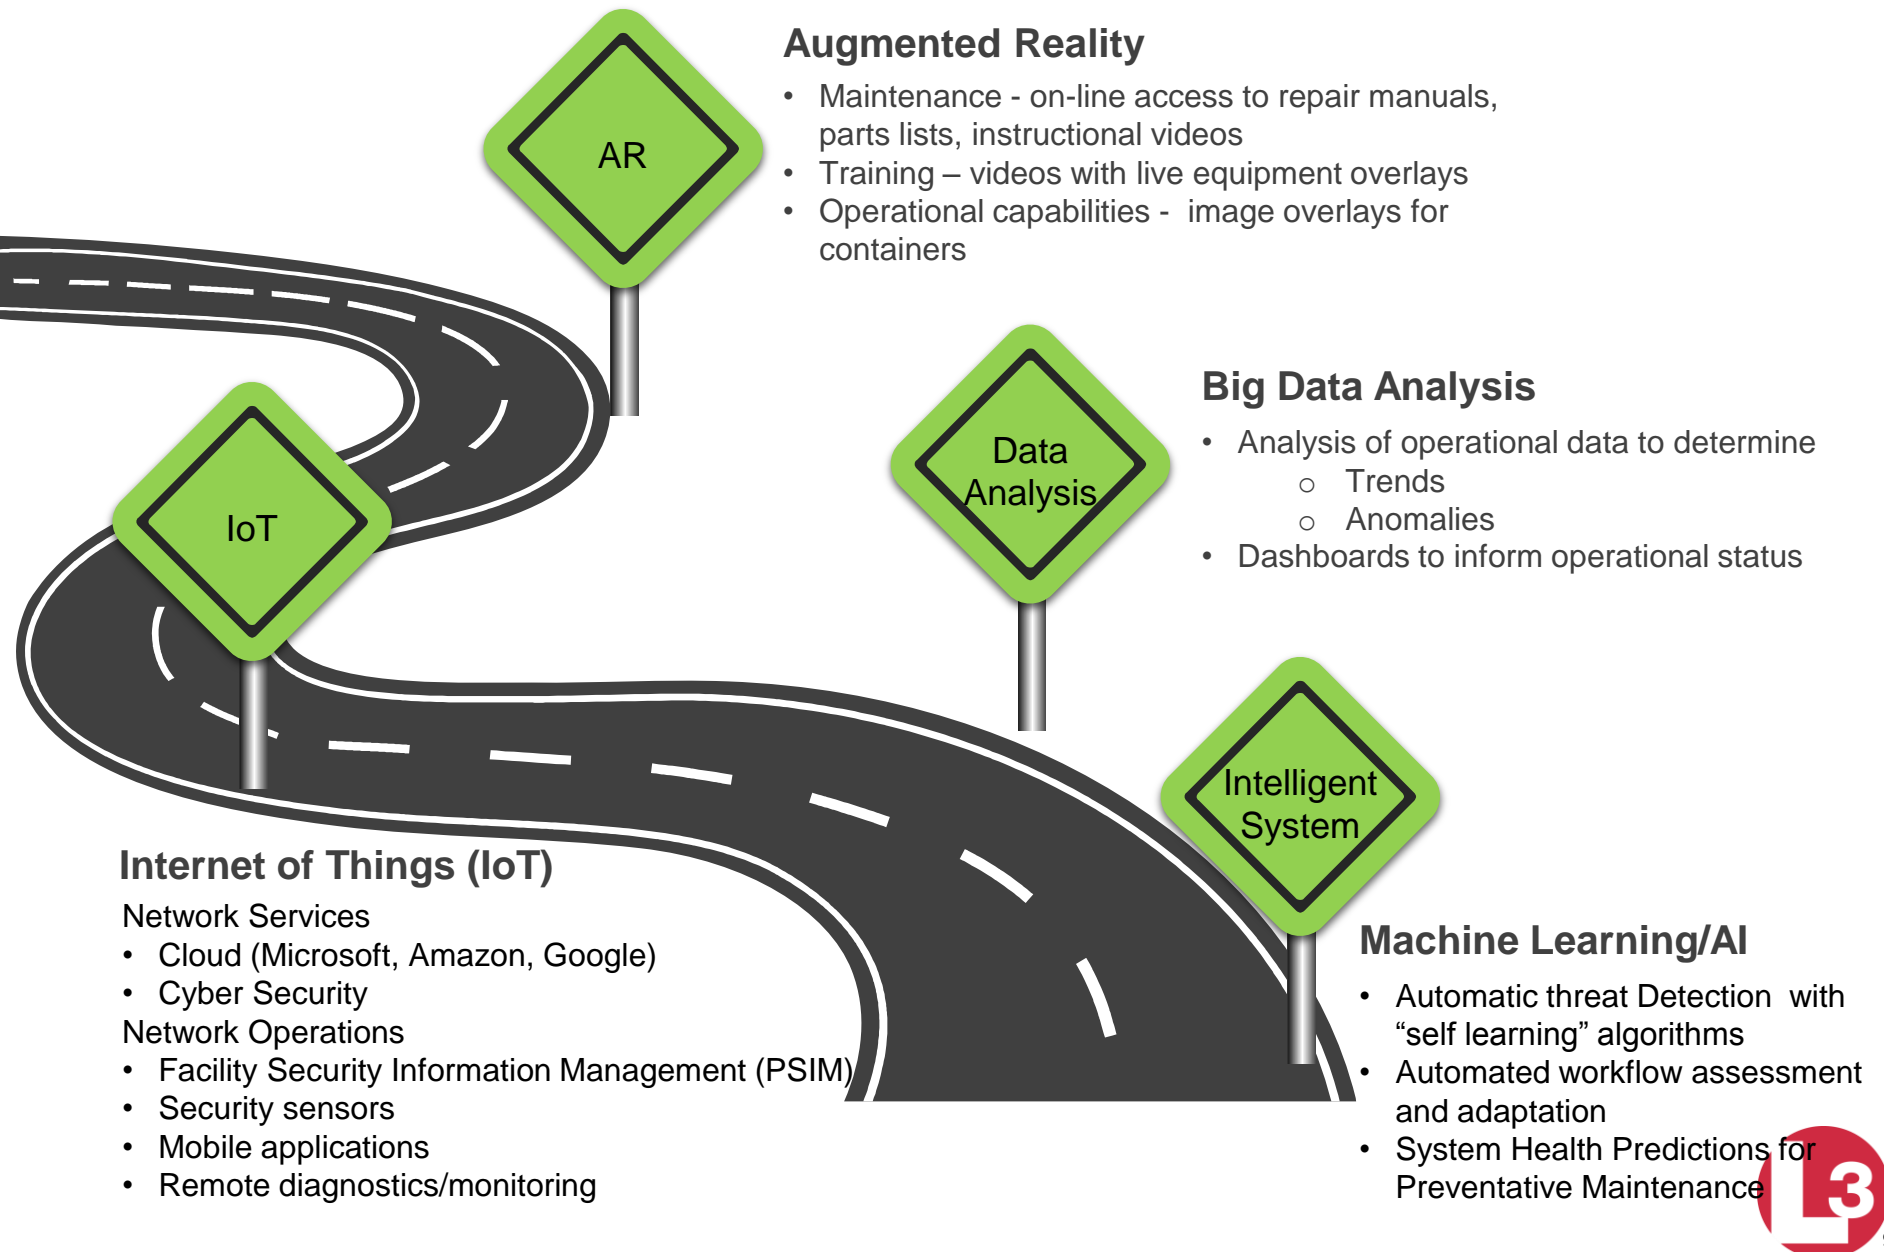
AR

Augmented Reality
- Maintenance - on-line access to repair manuals, parts lists, instructional videos
- Training – videos with live equipment overlays
- Operational capabilities - image overlays for containers

IoT

Data Analysis

Big Data Analysis
- Analysis of operational data to determine
  - Trends
  - Anomalies
- Dashboards to inform operational status

Intelligent System

Internet of Things (IoT)
Network Services
- Cloud (Microsoft, Amazon, Google)
- Cyber Security
Network Operations
- Facility Security Information Management (PSIM)
- Security sensors
- Mobile applications
- Remote diagnostics/monitoring

Machine Learning/AI
- Automatic threat Detection with “self learning” algorithms
- Automated workflow assessment and adaptation
- System Health Predictions for Preventative Maintenance

L3